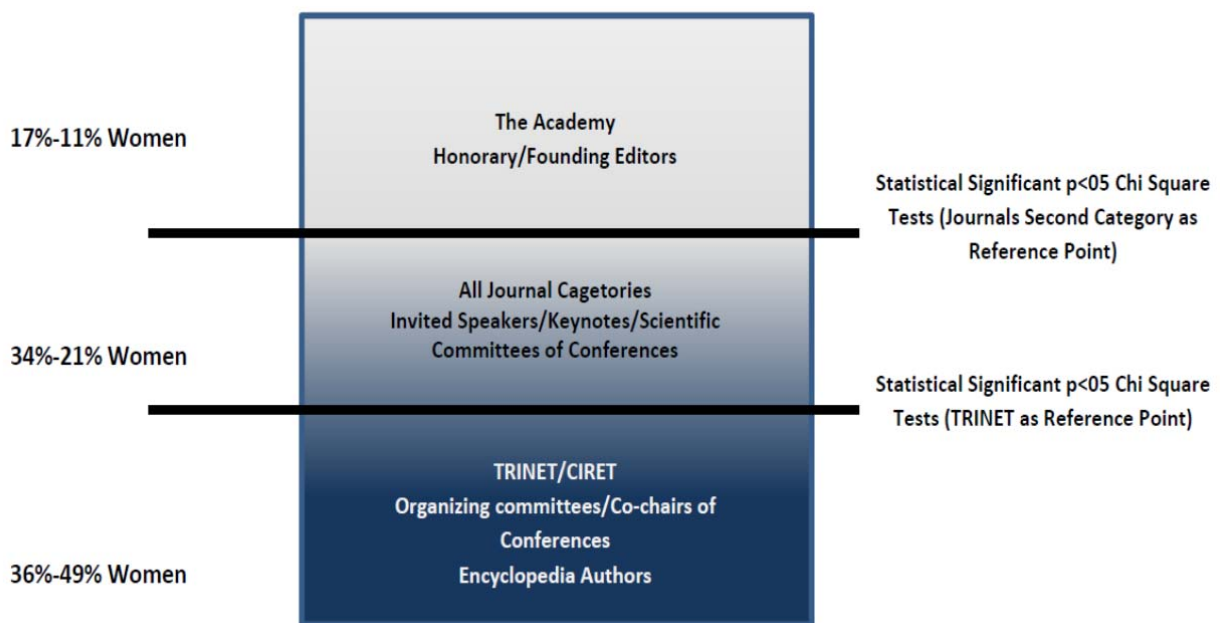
17%-11% Women

The Academy
Honorary/Founding Editors

Statistical Significant p<05 Chi Square Tests (Journals Second Category as Reference Point)

34%-21% Women

All Journal Cagetories
Invited Speakers/Keynotes/Scientific Committees of Conferences

Statistical Significant p<05 Chi Square Tests (TRINET as Reference Point)

36%-49% Women

TRINET/CIRET
Organizing committees/Co-chairs of Conferences
Encyclopedia Authors